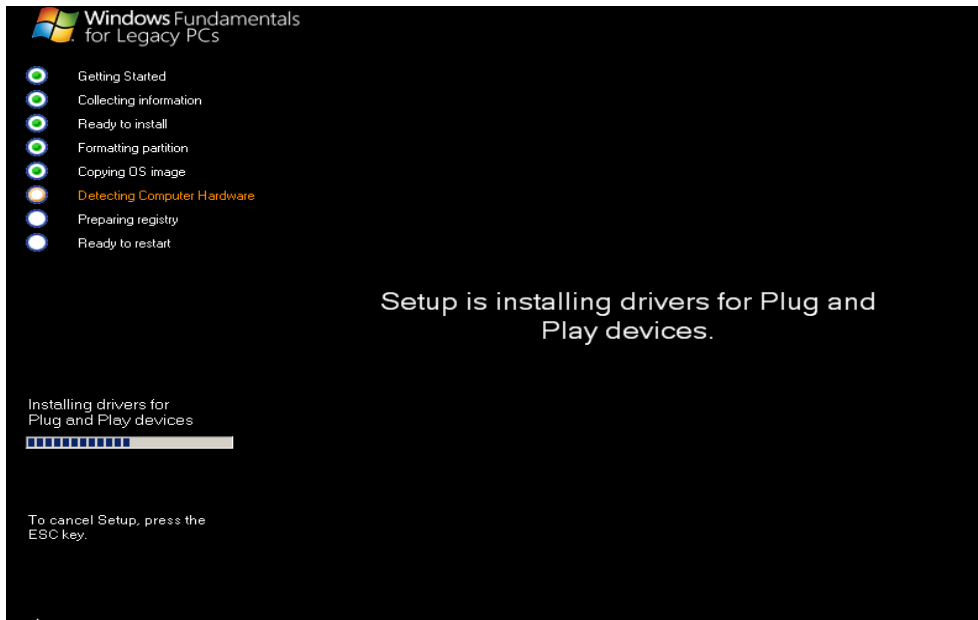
Windows Fundamentals for Legacy PCs

Getting Started
Collecting information
Ready to install
Formatting partition
Copying OS image
Detecting Computer Hardware
Preparing registry
Ready to restart

Setup is installing drivers for Plug and Play devices.

Installing drivers for Plug and Play devices

To cancel Setup, press the ESC key.